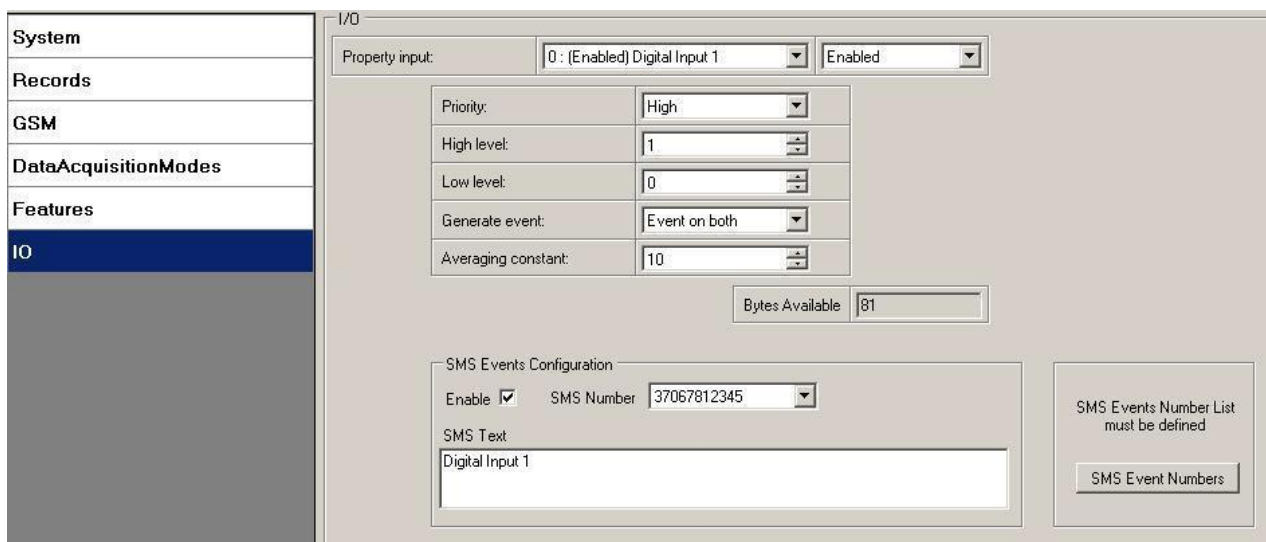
System
Records
GSM
DataAcquisitionModes
Features
IO

I/O
Property input: 0 : (Enabled) Digital Input 1 Enabled

| | |
|---|---|
| Priority: | High |
| High level: | 1 |
| Low level: | 0 |
| Generate event: | Event on both |
| Averaging constant: | 10 |

Bytes Available 81

SMS Events Configuration
Enable ☑ SMS Number 37067812345
SMS Text
Digital Input 1

SMS Events Number List must be defined
SMS Event Numbers